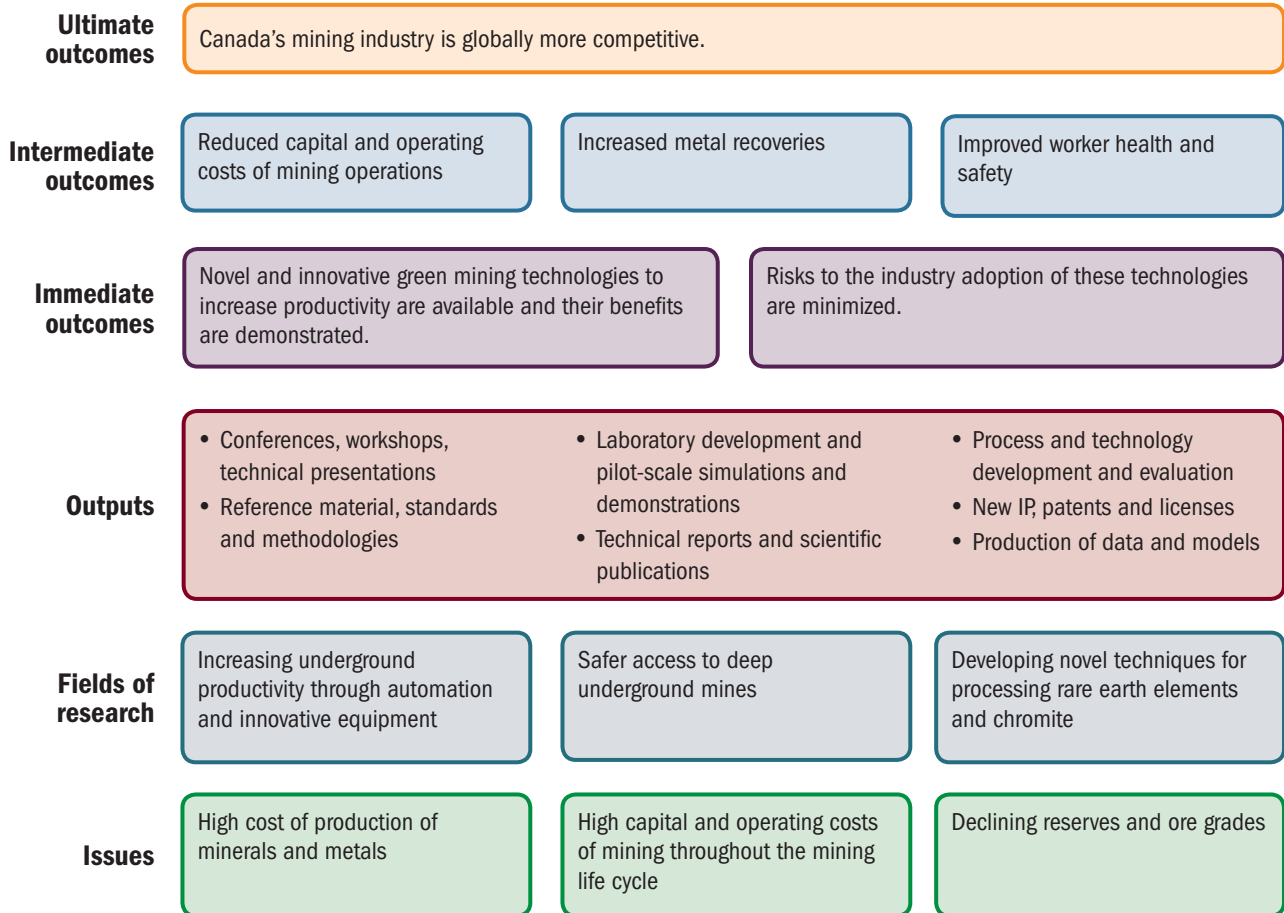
**Ultimate outcomes**

Canada's mining industry is globally more competitive.

**Intermediate outcomes**

Reduced capital and operating costs of mining operations

Increased metal recoveries

Improved worker health and safety

**Immediate outcomes**

Novel and innovative green mining technologies to increase productivity are available and their benefits are demonstrated.

Risks to the industry adoption of these technologies are minimized.

**Outputs**

- Conferences, workshops, technical presentations
- Reference material, standards and methodologies

- Laboratory development and pilot-scale simulations and demonstrations
- Technical reports and scientific publications

- Process and technology development and evaluation
- New IP, patents and licenses
- Production of data and models

**Fields of research**

Increasing underground productivity through automation and innovative equipment

Safer access to deep underground mines

Developing novel techniques for processing rare earth elements and chromite

**Issues**

High cost of production of minerals and metals

High capital and operating costs of mining throughout the mining life cycle

Declining reserves and ore grades